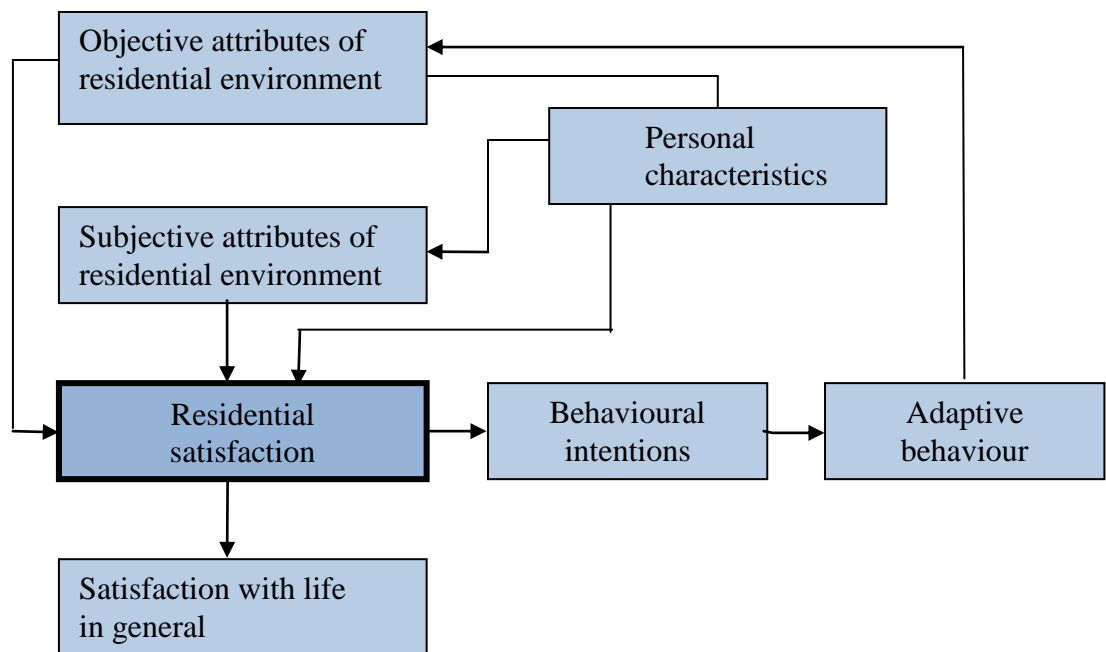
Objective attributes of residential environment

Personal characteristics

Subjective attributes of residential environment

Residential satisfaction

Behavioural intentions

Adaptive behaviour

Satisfaction with life in general